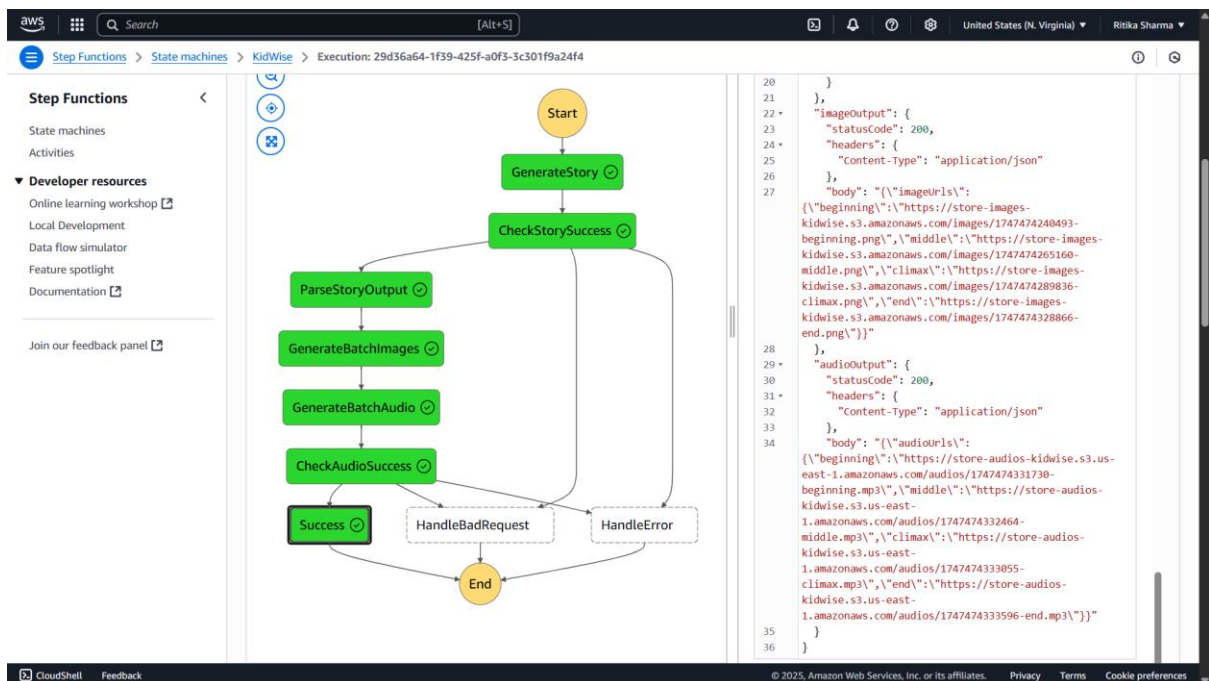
aws Search [Alt+S] United States (N. Virginia) ▾ Ritika Sharma ▾

Step Functions > State machines > KidWise > Execution: 29d36a64-1f39-425f-a0f3-3c301f9a24f4

Step Functions

State machines
Activities

▼ Developer resources
Online learning workshop
Local Development
Data flow simulator
Feature spotlight
Documentation

Join our feedback panel

Start
GenerateStory
CheckStorySuccess
ParseStoryOutput
GenerateBatchImages
GenerateBatchAudio
CheckAudioSuccess
Success
HandleBadRequest
HandleError
End

20 }
21 },
22 "imageOutput": {
23 "statusCode": 200,
24 "headers": {
25 "Content-Type": "application/json"
26 },
27 "body": "{\"imageUrls\": {\"beginning\":\"https://store-images-kidwise.s3.amazonaws.com/images/1747474240493-beginning.png\",\"middle\":\"https://store-images-kidwise.s3.amazonaws.com/images/1747474265160-middle.png\",\"climax\":\"https://store-images-kidwise.s3.amazonaws.com/images/1747474289836-climax.png\",\"end\":\"https://store-images-kidwise.s3.amazonaws.com/images/1747474328866-end.png\"}}"
28 },
29 "audioOutput": {
30 "statusCode": 200,
31 "headers": {
32 "Content-Type": "application/json"
33 },
34 "body": "{\"audioUrls\": {\"beginning\":\"https://store-audios-kidwise.s3.us-east-1.amazonaws.com/audios/1747474331730-beginning.mp3\",\"middle\":\"https://store-audios-kidwise.s3.us-east-1.amazonaws.com/audios/1747474332464-middle.mp3\",\"climax\":\"https://store-audios-kidwise.s3.us-east-1.amazonaws.com/audios/1747474333055-climax.mp3\",\"end\":\"https://store-audios-kidwise.s3.us-east-1.amazonaws.com/audios/1747474333596-end.mp3\"}}"
35 }
36 }

CloudShell Feedback © 2025, Amazon Web Services, Inc. or its affiliates. Privacy Terms Cookie preferences